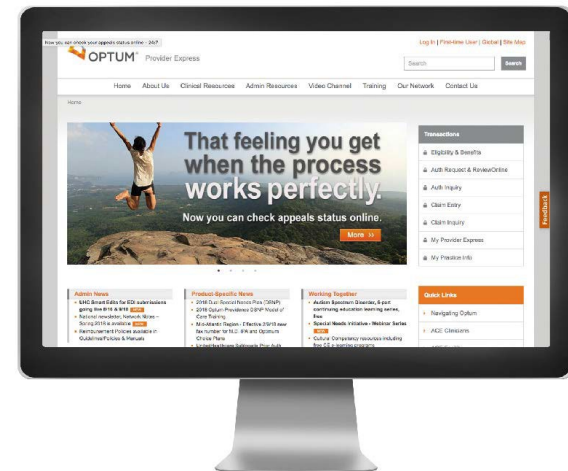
Now you can check your appeals status online - 24/7

OPTUM Provider Express

Log In | First-time User | Global | Site Map

Search

Search

Home About Us Clinical Resources Admin Resources Video Channel Training Our Network Contact Us

Home

That feeling you get when the process works perfectly.

Now you can check appeals status online.

More »

Transactions

Eligibility & Benefits

Auth Request & ReviewOnline

Auth Inquiry

Claim Entry

Claim Inquiry

My Provider Express

My Practice Info

Feedback

Admin News

UHC Smart Edits for EDI submissions going live 8/16 & 8/18

National newsletter, Network Notes – Spring 2018 is available

Reimbursement Policies available in Guidelines/Policies & Manuals

Product-Specific News

2018 Dual Special Needs Plan (DSNP)

2018 Optum Providence DSNP Model of Care Training

Mid-Atlantic Region - Effective 3/3/18 new fax number for MD, VA and Optimum Choice Plans

UnitedHealthcare Sallmarks Prior Auth

Working Together

Autism Spectrum Disorder, 6-part continuing education learning series, free

Special Needs Initiative - Webinar Series

Cultural Competency resources including free CE e-learning programs

Quick Links

Navigating Optum

ACE Clinicians